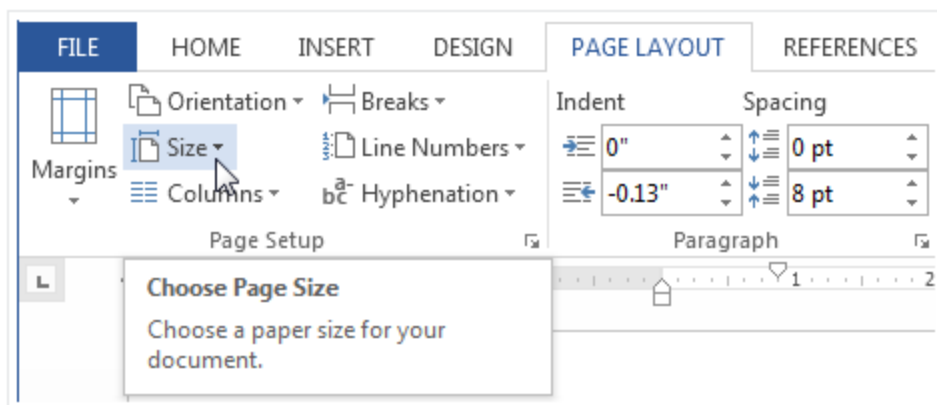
FILE HOME INSERT DESIGN PAGE LAYOUT REFERENCES

Margins

Orientation

Size

Columns

Breaks

Line Numbers

Hyphenation

Page Setup

Indent

0"

-0.13"

Spacing

0 pt

8 pt

Paragraph

Choose Page Size

Choose a paper size for your document.

1

2